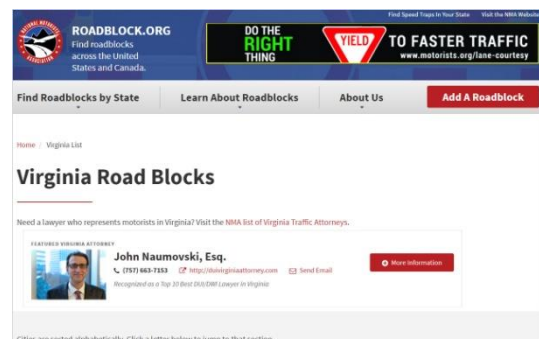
Find Speed Traps In Your State Visit the NMA Website

NATIONAL MOTORISTS ASSOCIATION

ROADBLOCK.ORG
Find roadblocks across the United States and Canada.

DO THE RIGHT THING
YIELD
TO FASTER TRAFFIC
www.motorists.org/lane-courtesy

Find Roadblocks by State
Learn About Roadblocks
About Us
Add A Roadblock

Home / Virginia List

Virginia Road Blocks

Need a lawyer who represents motorists in Virginia? Visit the NMA list of Virginia Traffic Attorneys.

FEATURED VIRGINIA ATTORNEY

John Naumovski, Esq.
(757) 663-7153 http://duivirginiaattorney.com Send Email
Recognized as a Top 10 Best DUI/DWI Lawyer In Virginia

More Information

Cities are sorted alphabetically. Click a letter below to jump to that section.